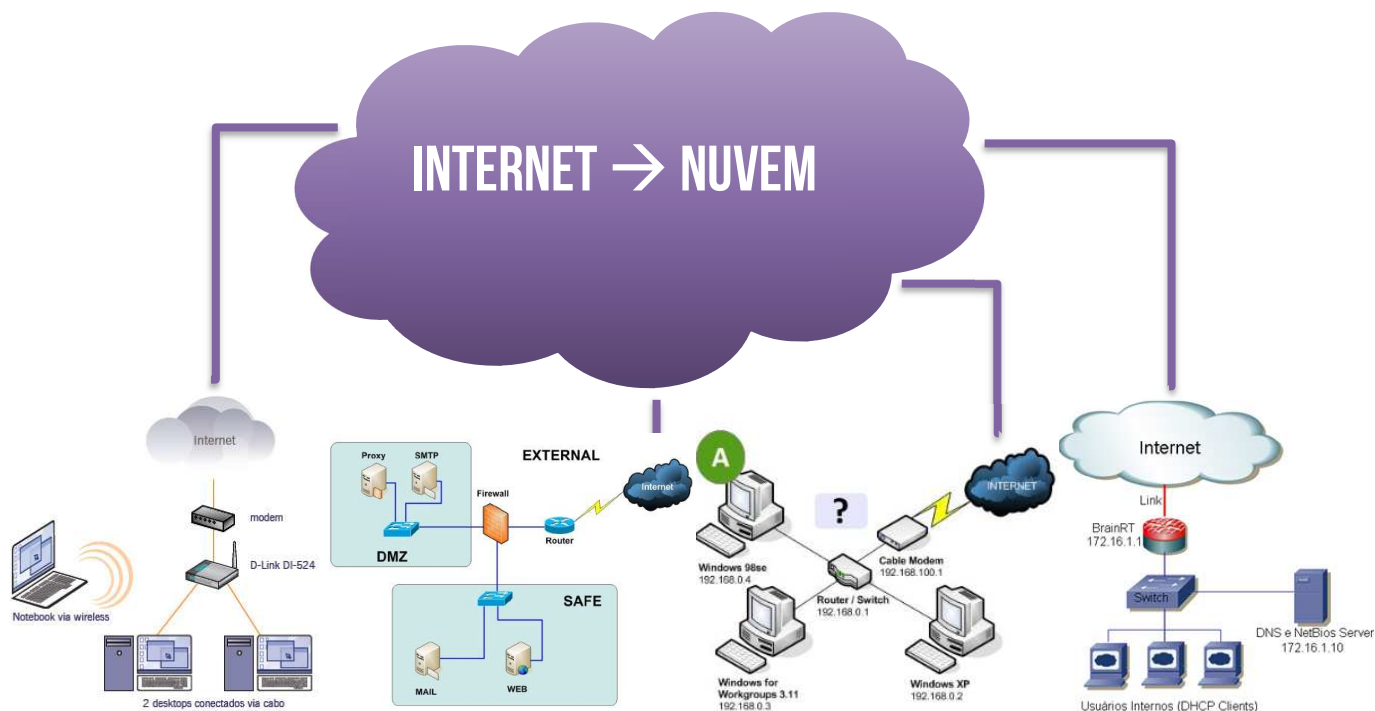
INTERNET → NUVEM

Internet

modem

D-Link DI-524

Notebook via wireless

2 desktops conectados via cabo

Proxy

SMTP

EXTERNAL

Firewall

Internet

Router

DMZ

SAFE

MAIL

WEB

A

?

INTERNET

Cable Modem
192.168.100.1

Windows 98se
192.168.0.4

Router / Switch
192.168.0.1

Windows for Workgroups 3.11
192.168.0.3

Windows XP
192.168.0.2

Internet

Link

BrainRT
172.16.1.1

Switch

DNS e NetBios Server
172.16.1.10

Usuários Internos (DHCP Clients)